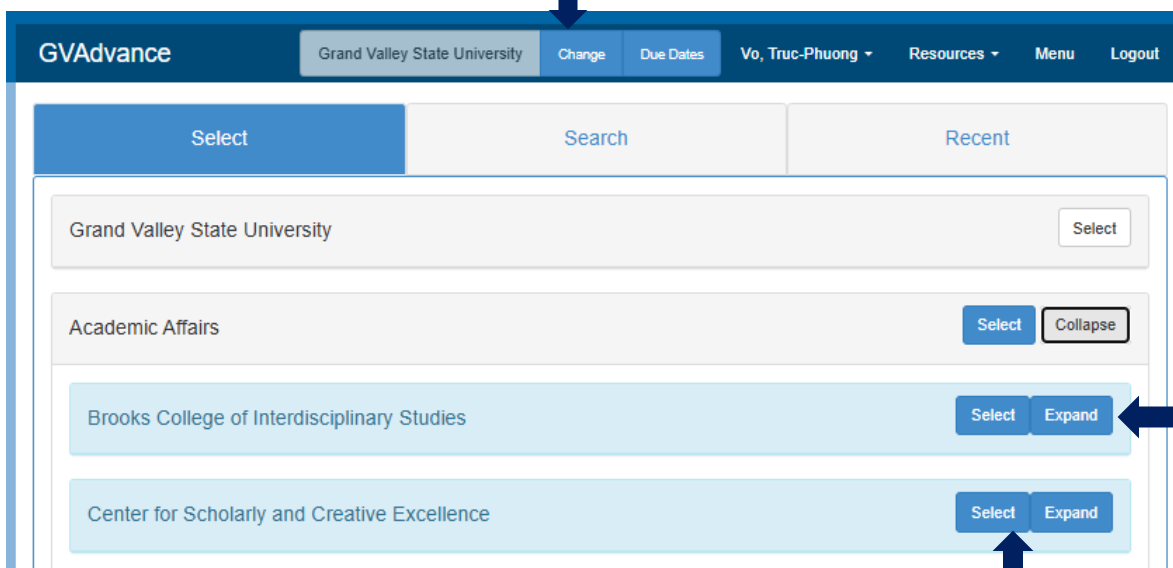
GVAdvance

Grand Valley State University Change Due Dates Vo, Truc-Phuong Resources Menu Logout

Select Search Recent

Grand Valley State University Select

Academic Affairs Select Collapse

Brooks College of Interdisciplinary Studies Select Expand

Center for Scholarly and Creative Excellence Select Expand